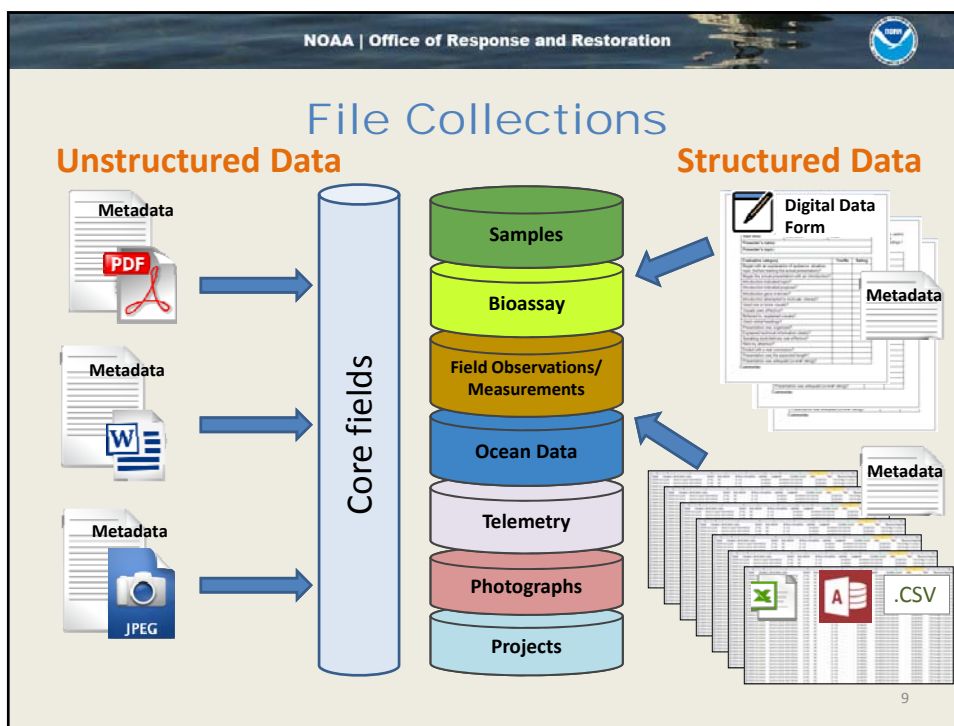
NOAA | Office of Response and Restoration

File Collections

Unstructured Data

Structured Data

Metadata

PDF

Metadata

W

Metadata

JPEG

Core fields

Samples

Bioassay

Field Observations/ Measurements

Ocean Data

Telemetry

Photographs

Projects

Digital Data Form

Metadata

Metadata

.CSV

9